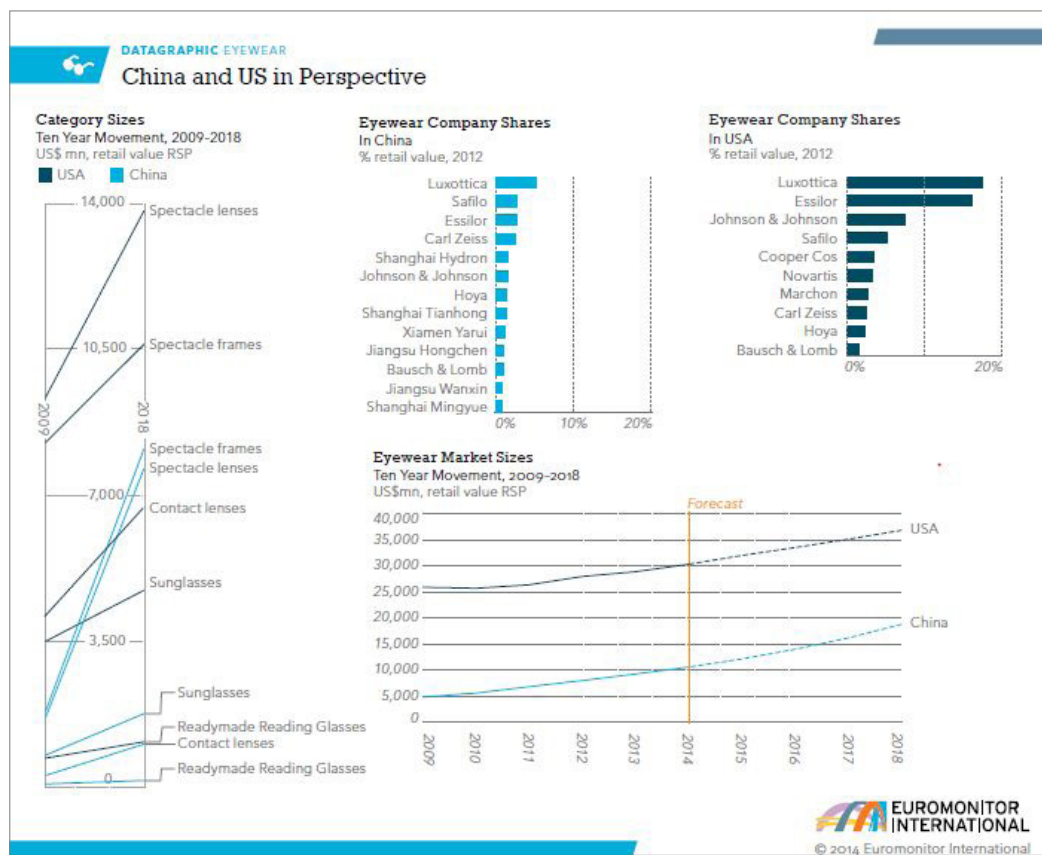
DATAGRAPHIC EYEWEAR
China and US in Perspective

Category Sizes
Ten Year Movement, 2009-2018
US$ mn, retail value RSP
USA China

14,000
10,500
7,000
3,500
0
2009
2018
Spectacle lenses
Spectacle frames
Spectacle frames
Spectacle lenses
Contact lenses
Sunglasses
Sunglasses
Readymade Reading Glasses
Contact lenses
Readymade Reading Glasses

Eyewear Company Shares
In China
% retail value, 2012

Luxottica
Safilo
Essilor
Carl Zeiss
Shanghai Hydron
Johnson & Johnson
Hoya
Shanghai Tianhong
Xiamen Yarui
Jiangsu Hongchen
Bausch & Lomb
Jiangsu Wanxin
Shanghai Mingyue
0% 10% 20%

Eyewear Company Shares
In USA
% retail value, 2012

Luxottica
Essilor
Johnson & Johnson
Safilo
Cooper Cos
Novartis
Marchon
Carl Zeiss
Hoya
Bausch & Lomb
0% 20%

Eyewear Market Sizes
Ten Year Movement, 2009-2018
US$mn, retail value RSP

Forecast
40,000
35,000
30,000
25,000
20,000
15,000
10,000
5,000
0
USA
China
2009 2010 2011 2012 2013 2014 2015 2016 2017 2018

EUROMONITOR INTERNATIONAL
© 2014 Euromonitor International